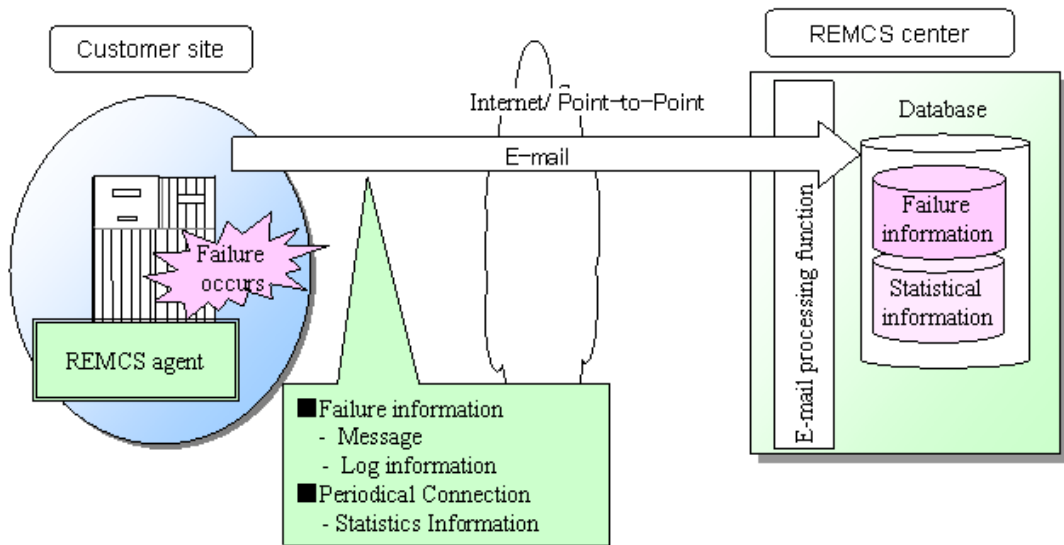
Customer site

REMCS center

Internet/ Point-to-Point

Database

E-mail

Failure occurs

REMCS agent

E-mail processing function

Failure information

Statistical information

■Failure information
- Message
- Log information
■Periodical Connection
- Statistics Information